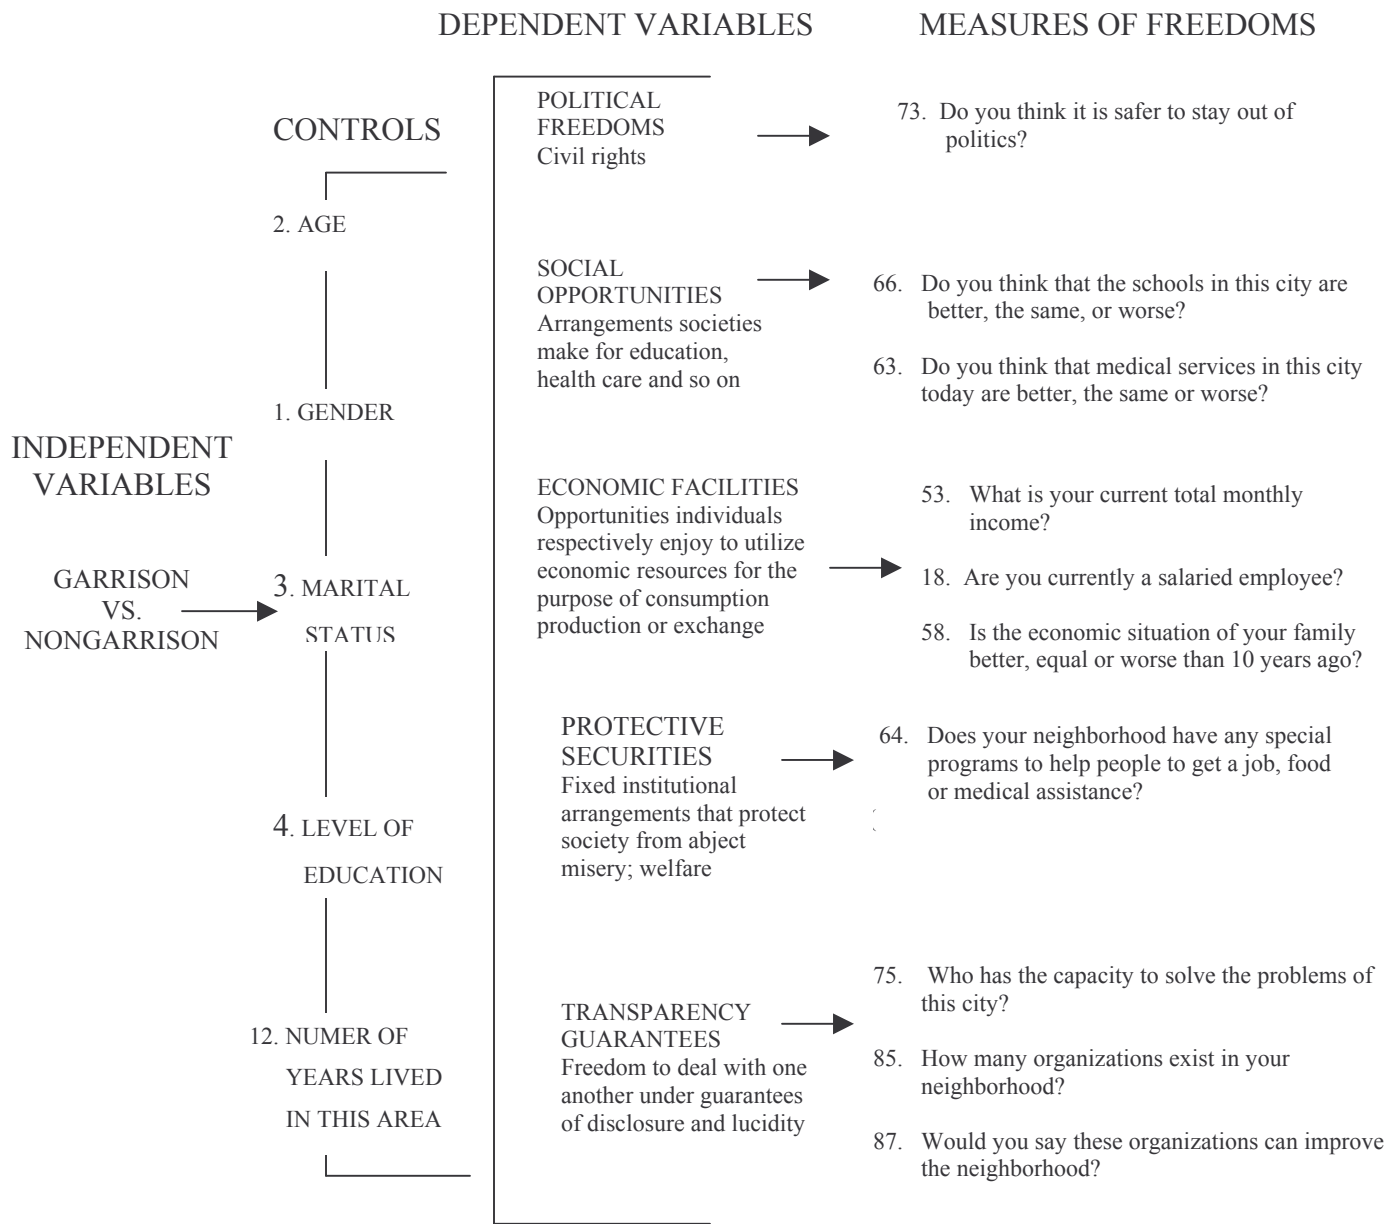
DEPENDENT VARIABLES MEASURES OF FREEDOMS

CONTROLS

2. AGE

1. GENDER

INDEPENDENT VARIABLES

GARRISON VS. NONGARRISON

3. MARITAL STATUS

4. LEVEL OF EDUCATION

12. NUMER OF YEARS LIVED IN THIS AREA

POLITICAL FREEDOMS
Civil rights

73. Do you think it is safer to stay out of politics?

SOCIAL OPPORTUNITIES
Arrangements societies make for education, health care and so on

66. Do you think that the schools in this city are better, the same, or worse?

63. Do you think that medical services in this city today are better, the same or worse?

ECONOMIC FACILITIES
Opportunities individuals respectively enjoy to utilize economic resources for the purpose of consumption production or exchange

53. What is your current total monthly income?

18. Are you currently a salaried employee?

58. Is the economic situation of your family better, equal or worse than 10 years ago?

PROTECTIVE SECURITIES
Fixed institutional arrangements that protect society from abject misery; welfare

64. Does your neighborhood have any special programs to help people to get a job, food or medical assistance?

TRANSPARENCY GUARANTEES
Freedom to deal with one another under guarantees of disclosure and lucidity

75. Who has the capacity to solve the problems of this city?

85. How many organizations exist in your neighborhood?

87. Would you say these organizations can improve the neighborhood?